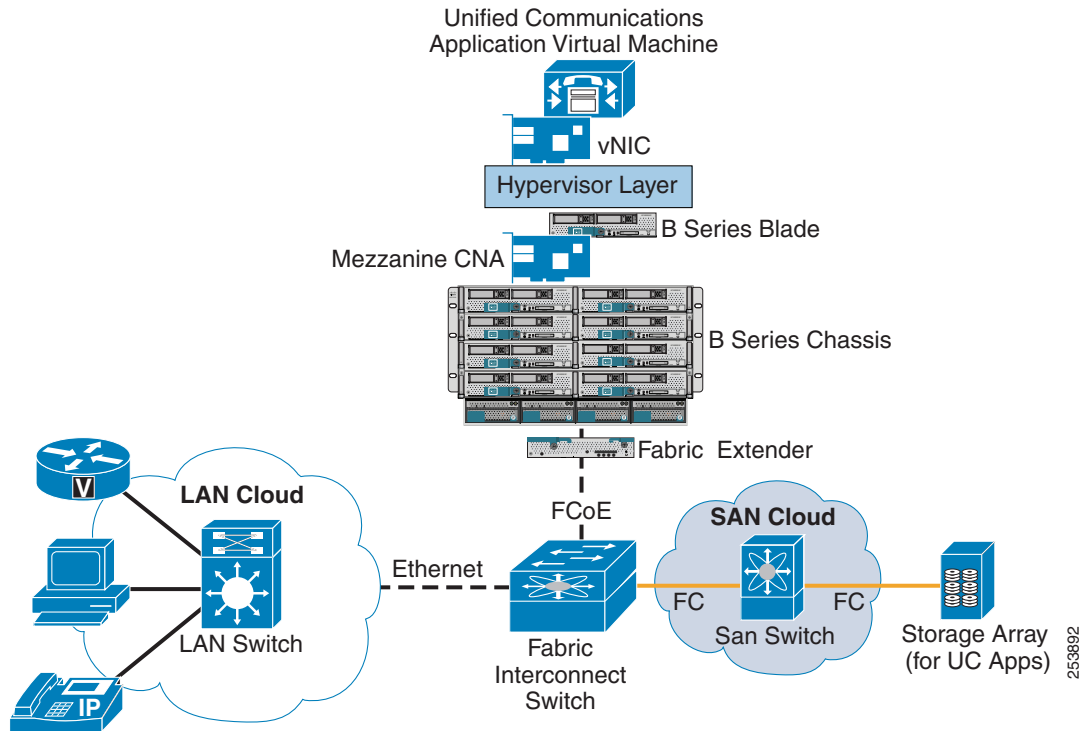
Unified Communications
Application Virtual Machine

vNIC

Hypervisor Layer

B Series Blade

Mezzanine CNA

B Series Chassis

Fabric Extender

V

LAN Cloud

FCoE

SAN Cloud

Ethernet

FC

FC

LAN Switch

San Switch

Storage Array
(for UC Apps)

Fabric
Interconnect
Switch

IP

253892